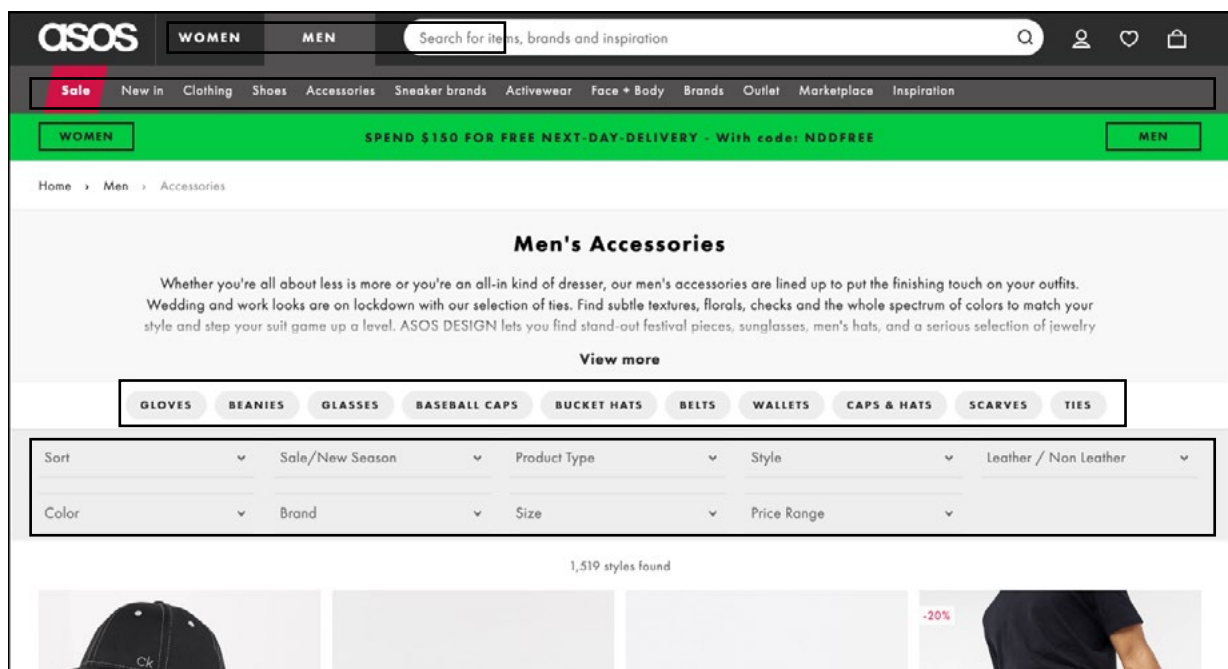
asos WOMEN MEN Search for items, brands and inspiration

Sale New in Clothing Shoes Accessories Sneaker brands Activewear Face + Body Brands Outlet Marketplace Inspiration

WOMEN SPEND $150 FOR FREE NEXT-DAY-DELIVERY - With code: NDDFREE MEN

Home › Men › Accessories

Men's Accessories

Whether you're all about less is more or you're an all-in kind of dresser, our men's accessories are lined up to put the finishing touch on your outfits. Wedding and work looks are on lockdown with our selection of ties. Find subtle textures, florals, checks and the whole spectrum of colors to match your style and step your suit game up a level. ASOS DESIGN lets you find stand-out festival pieces, sunglasses, men's hats, and a serious selection of jewelry

View more

GLOVES BEANIES GLASSES BASEBALL CAPS BUCKET HATS BELTS WALLETS CAPS & HATS SCARVES TIES

Sort Sale/New Season Product Type Style Leather / Non Leather

Color Brand Size Price Range

1,519 styles found

-20%

Ck